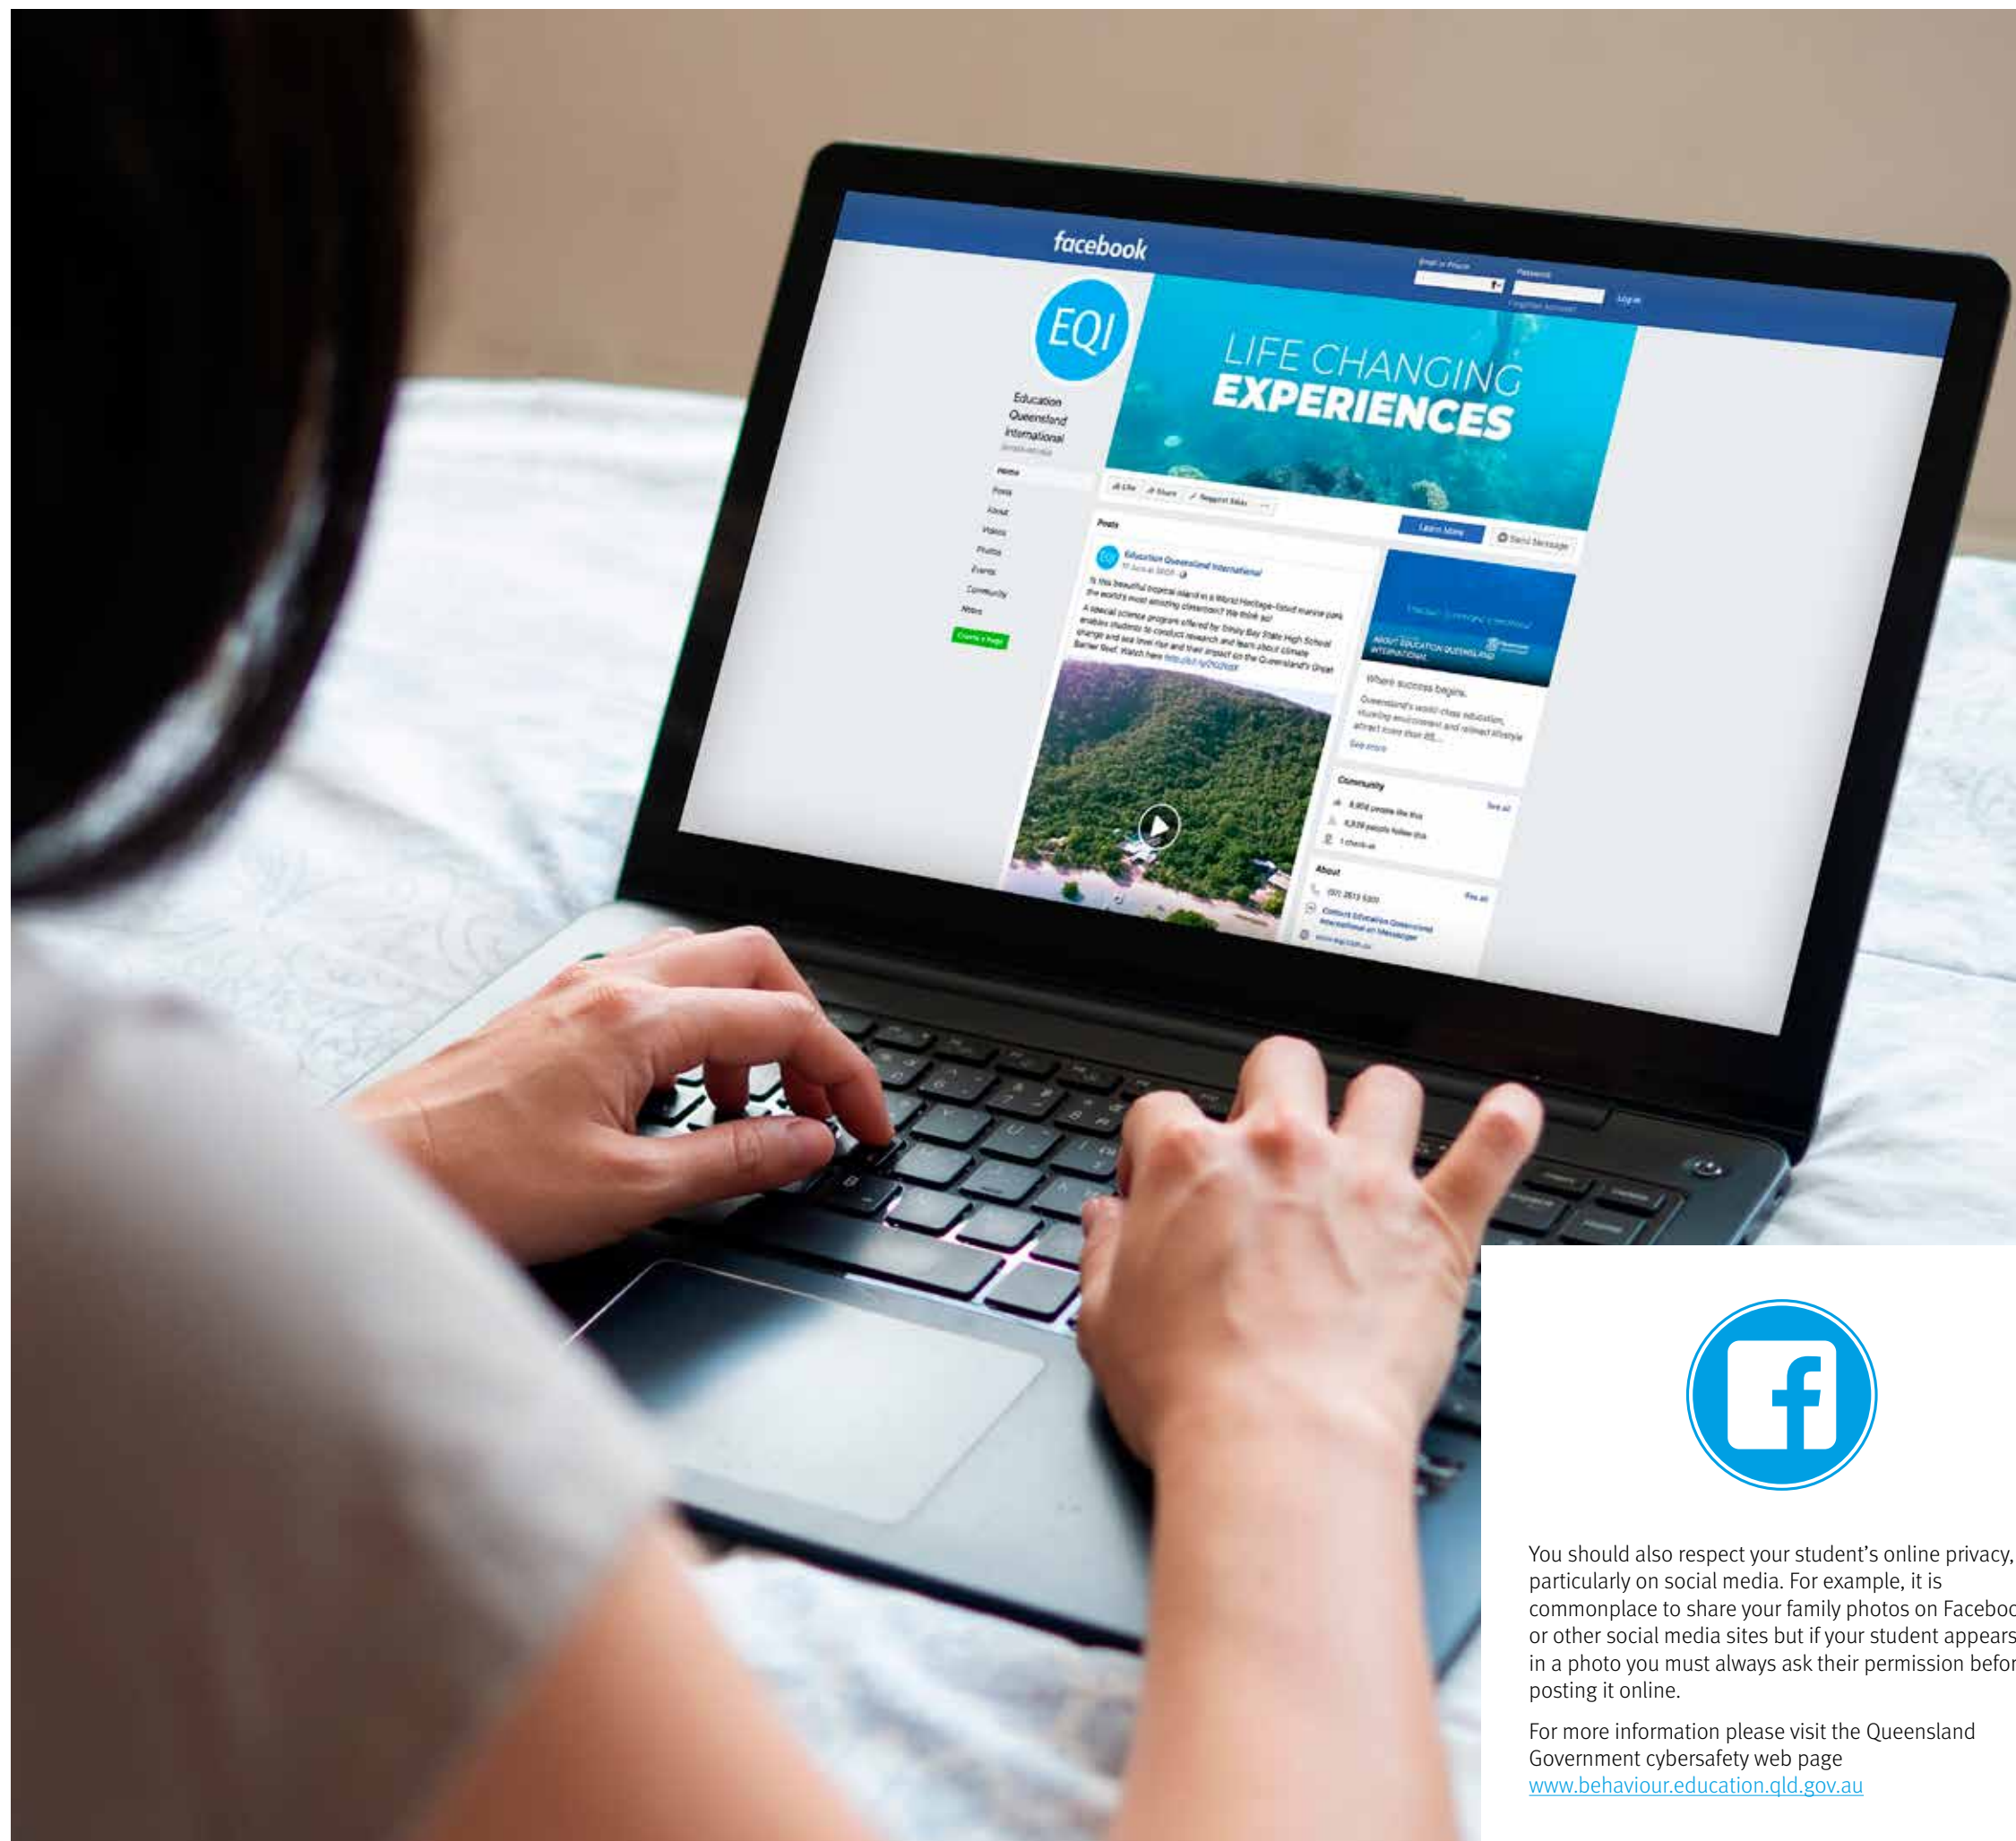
facebook

EQI

Education Queensland International

Home
Posts
About
Videos
Photos
Events
Community
Notes

Create a Page

LIFE CHANGING EXPERIENCES

Like Share Suggest Edits

Learn More Send Message

Posts

Education Queensland International

Is this beautiful tropical island in a World Heritage-listed marine park the world's most amazing classroom? We think so! A special science program offered by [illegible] State High School enables students to conduct research and learn about climate change and sea level rise and their impact on the Queensland's Great Barrier Reef. Watch here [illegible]

ABOUT EDUCATION QUEENSLAND INTERNATIONAL

Where success begins.

Queensland's world-class education, studying environment and relaxed lifestyle attract more than 65...

See more

Community

See all

About

See all

You should also respect your student's online privacy, particularly on social media. For example, it is commonplace to share your family photos on Faceboo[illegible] or other social media sites but if your student appears in a photo you must always ask their permission befor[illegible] posting it online.

For more information please visit the Queensland Government cybersafety web page www.behaviour.education.qld.gov.au